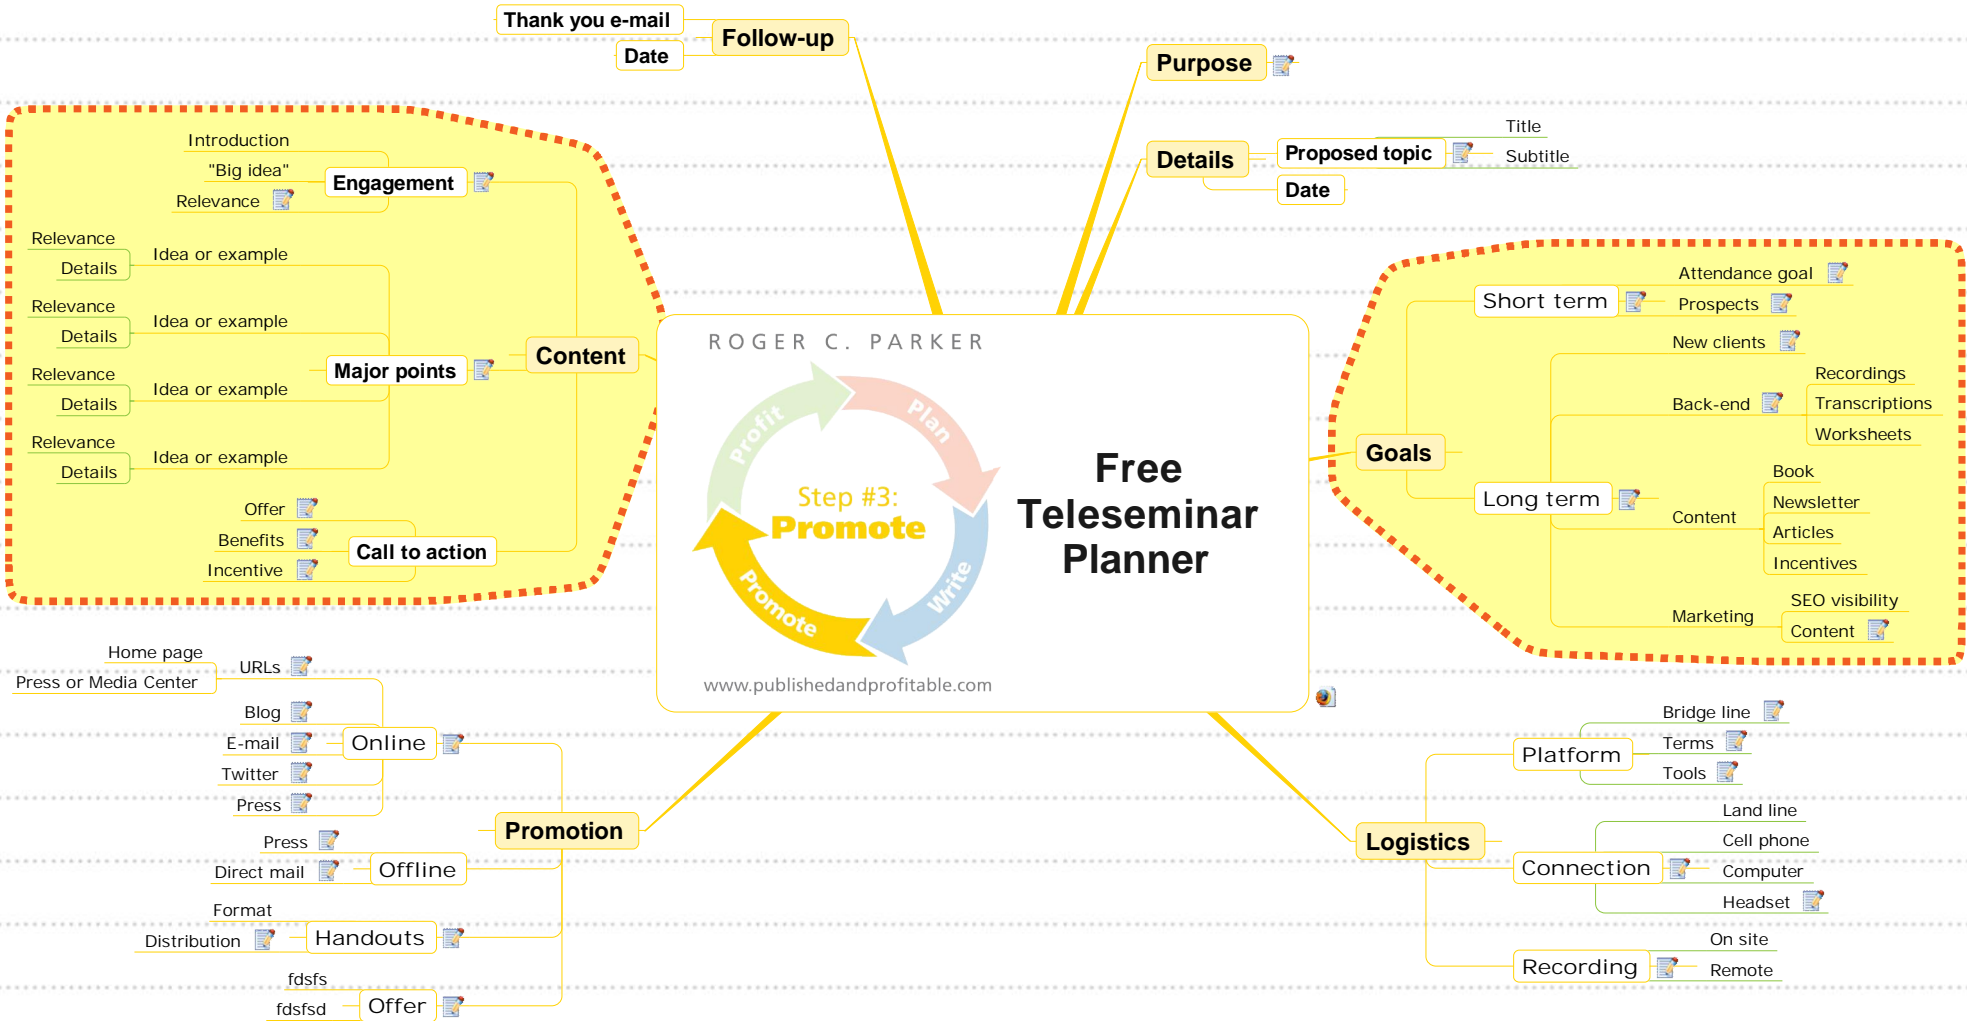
Thank you e-mail
Follow-up
Date

Purpose

Details
Proposed topic
Title
Subtitle
Date

Introduction
"Big idea"
Relevance
Engagement

Relevance
Details
Idea or example
Relevance
Details
Idea or example
Major points
Content
Relevance
Details
Idea or example
Relevance
Details
Idea or example

Offer
Benefits
Incentive
Call to action

ROGER C. PARKER

Profit
Plan
Write
Promote
Step #3:
Promote

Free Teleseminar Planner

www.publishedandprofitable.com

Goals
Short term
Attendance goal
Prospects
New clients
Back-end
Recordings
Transcriptions
Worksheets
Long term
Content
Book
Newsletter
Articles
Incentives
Marketing
SEO visibility
Content

Home page
Press or Media Center
URLs
Blog
E-mail
Twitter
Press
Online
Promotion
Press
Direct mail
Offline
Format
Distribution
Handouts
fdsfs
fdsfsd
Offer

Bridge line
Terms
Tools
Platform
Logistics
Land line
Cell phone
Computer
Headset
Connection
On site
Remote
Recording